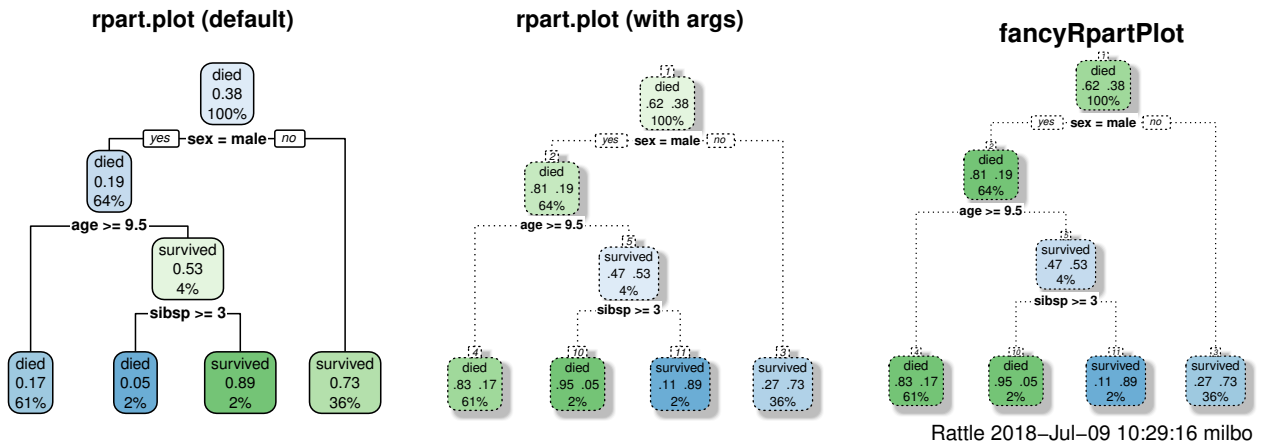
rpart.plot (default)

died
0.38
100%

yes sex = male no

died
0.19
64%

age >= 9.5

survived
0.53
4%

sibsp >= 3

died
0.17
61%

died
0.05
2%

survived
0.89
2%

survived
0.73
36%

rpart.plot (with args)

1
died
.62 .38
100%

yes sex = male no

2
died
.81 .19
64%

age >= 9.5

5
survived
.47 .53
4%

sibsp >= 3

4
died
.83 .17
61%

10
died
.95 .05
2%

11
survived
.11 .89
2%

3
survived
.27 .73
36%

fancyRpartPlot

1
died
.62 .38
100%

yes sex = male no

2
died
.81 .19
64%

age >= 9.5

5
survived
.47 .53
4%

sibsp >= 3

4
died
.83 .17
61%

10
died
.95 .05
2%

11
survived
.11 .89
2%

3
survived
.27 .73
36%

Rattle 2018−Jul−09 10:29:16 milbo